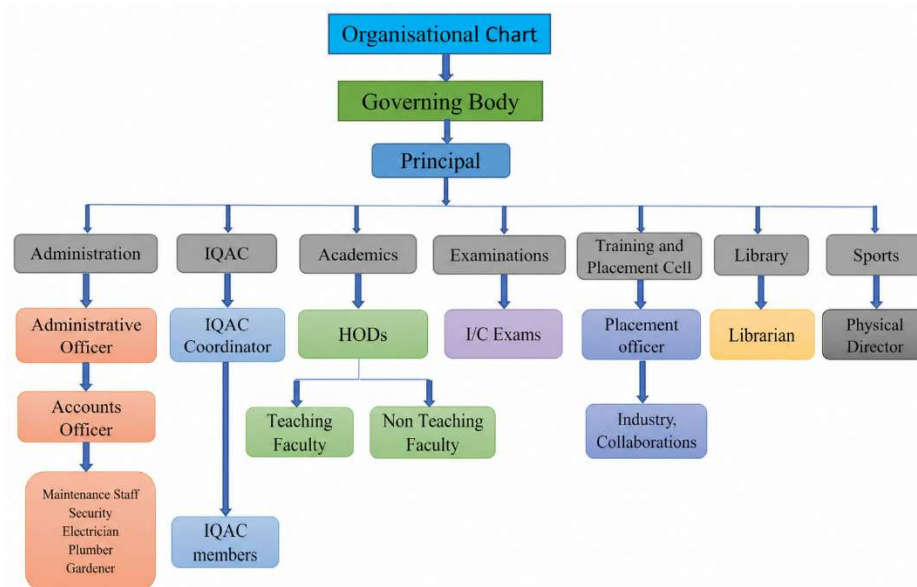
Organisational Chart

Governing Body

Principal

Administration

Administrative Officer

Accounts Officer

Maintenance Staff
Security
Electrician
Plumber
Gardener

IQAC

IQAC Coordinator

IQAC members

Academics

HODs

Teaching Faculty

Non Teaching Faculty

Examinations

I/C Exams

Training and Placement Cell

Placement officer

Industry, Collaborations

Library

Librarian

Sports

Physical Director